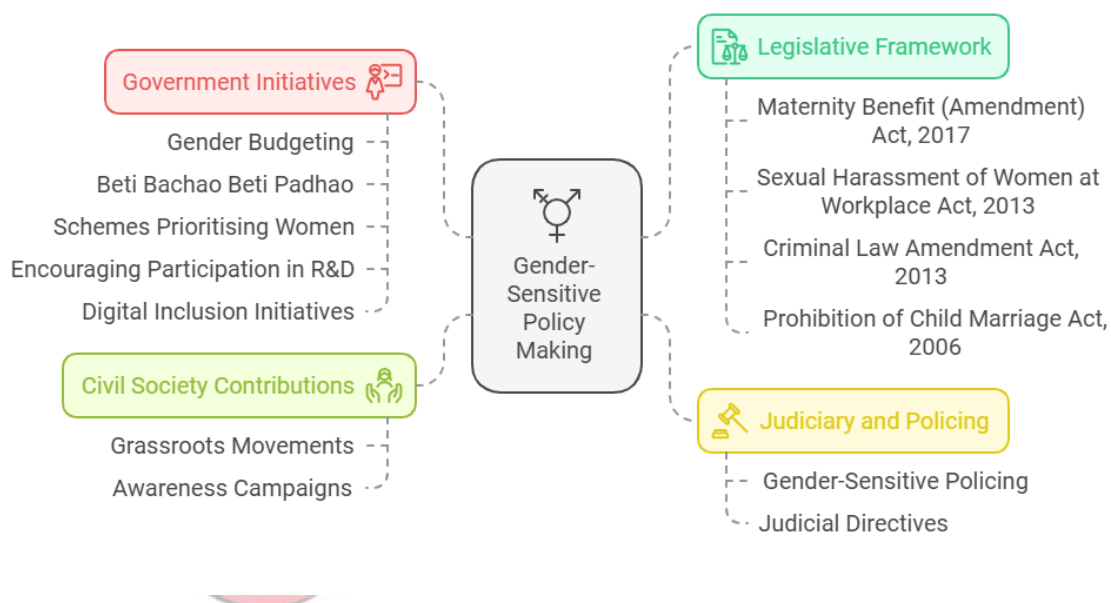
Government Initiatives

Gender Budgeting

Beti Bachao Beti Padhao

Schemes Prioritising Women

Encouraging Participation in R&D

Digital Inclusion Initiatives

Civil Society Contributions

Grassroots Movements

Awareness Campaigns

Gender-Sensitive Policy Making

Legislative Framework

Maternity Benefit (Amendment) Act, 2017

Sexual Harassment of Women at Workplace Act, 2013

Criminal Law Amendment Act, 2013

Prohibition of Child Marriage Act, 2006

Judiciary and Policing

Gender-Sensitive Policing

Judicial Directives